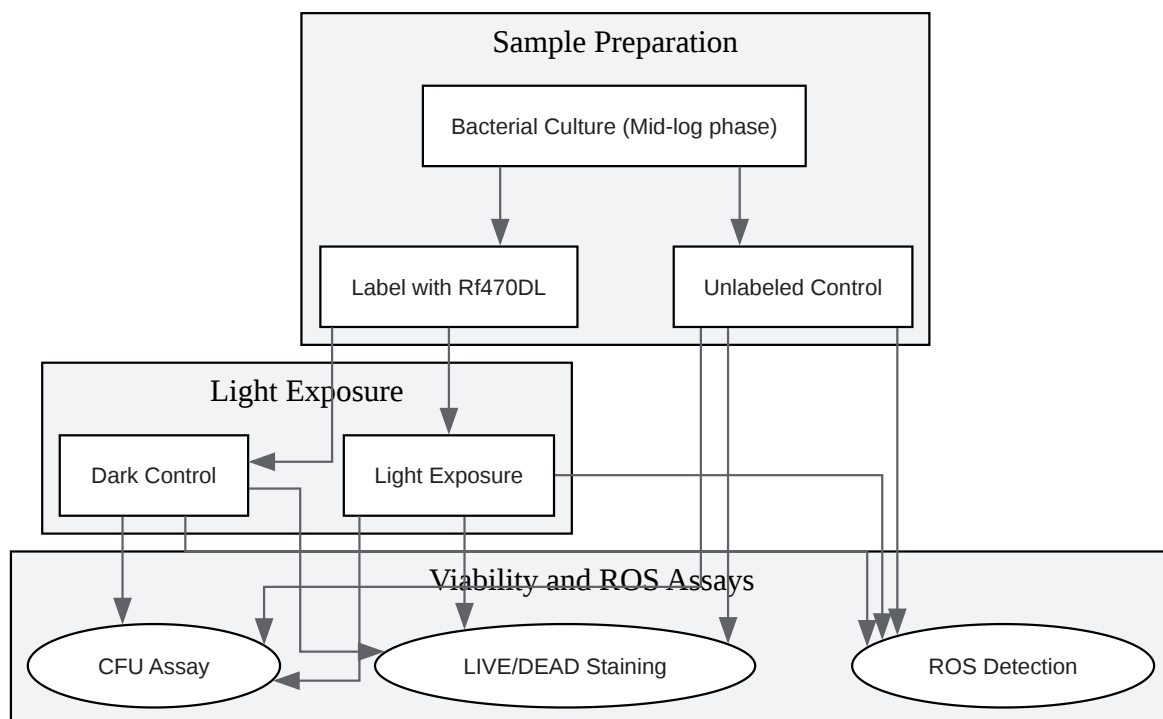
Sample Preparation

Bacterial Culture (Mid-log phase)

Label with Rf470DL

Unlabeled Control

Light Exposure

Dark Control

Light Exposure

Viability and ROS Assays

CFU Assay

LIVE/DEAD Staining

ROS Detection